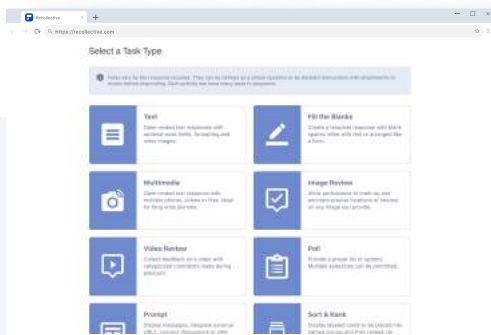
Recollective
https://recollective.com

Select a Task Type

Tasks vary by the response required. They can be defined as a simple question or be detailed instructions with attachments to review before responding. Each activity can have many tasks in sequence.

Text
Open-ended text response with optional word limits, formatting and video images.

Fill the Blanks
Create a freeform response with blank spaces filled with text or a ranged like a form.

Multimedia
Open-ended text response with multiple photos, videos or files. Ideal for blog-style journals.

Image Review
Allow participants to mark up and annotate precise locations of interest on any image you provide.

Video Review
Collect feedback on a video with categorized comments made during playback.

Poll
Provide a single list of options. Multiple selections can be permitted.

Prompt
Display messages, integrate external URLs, collect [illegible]

Sort & Rank
Display labeled cards to be placed into named groups and then ranked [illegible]